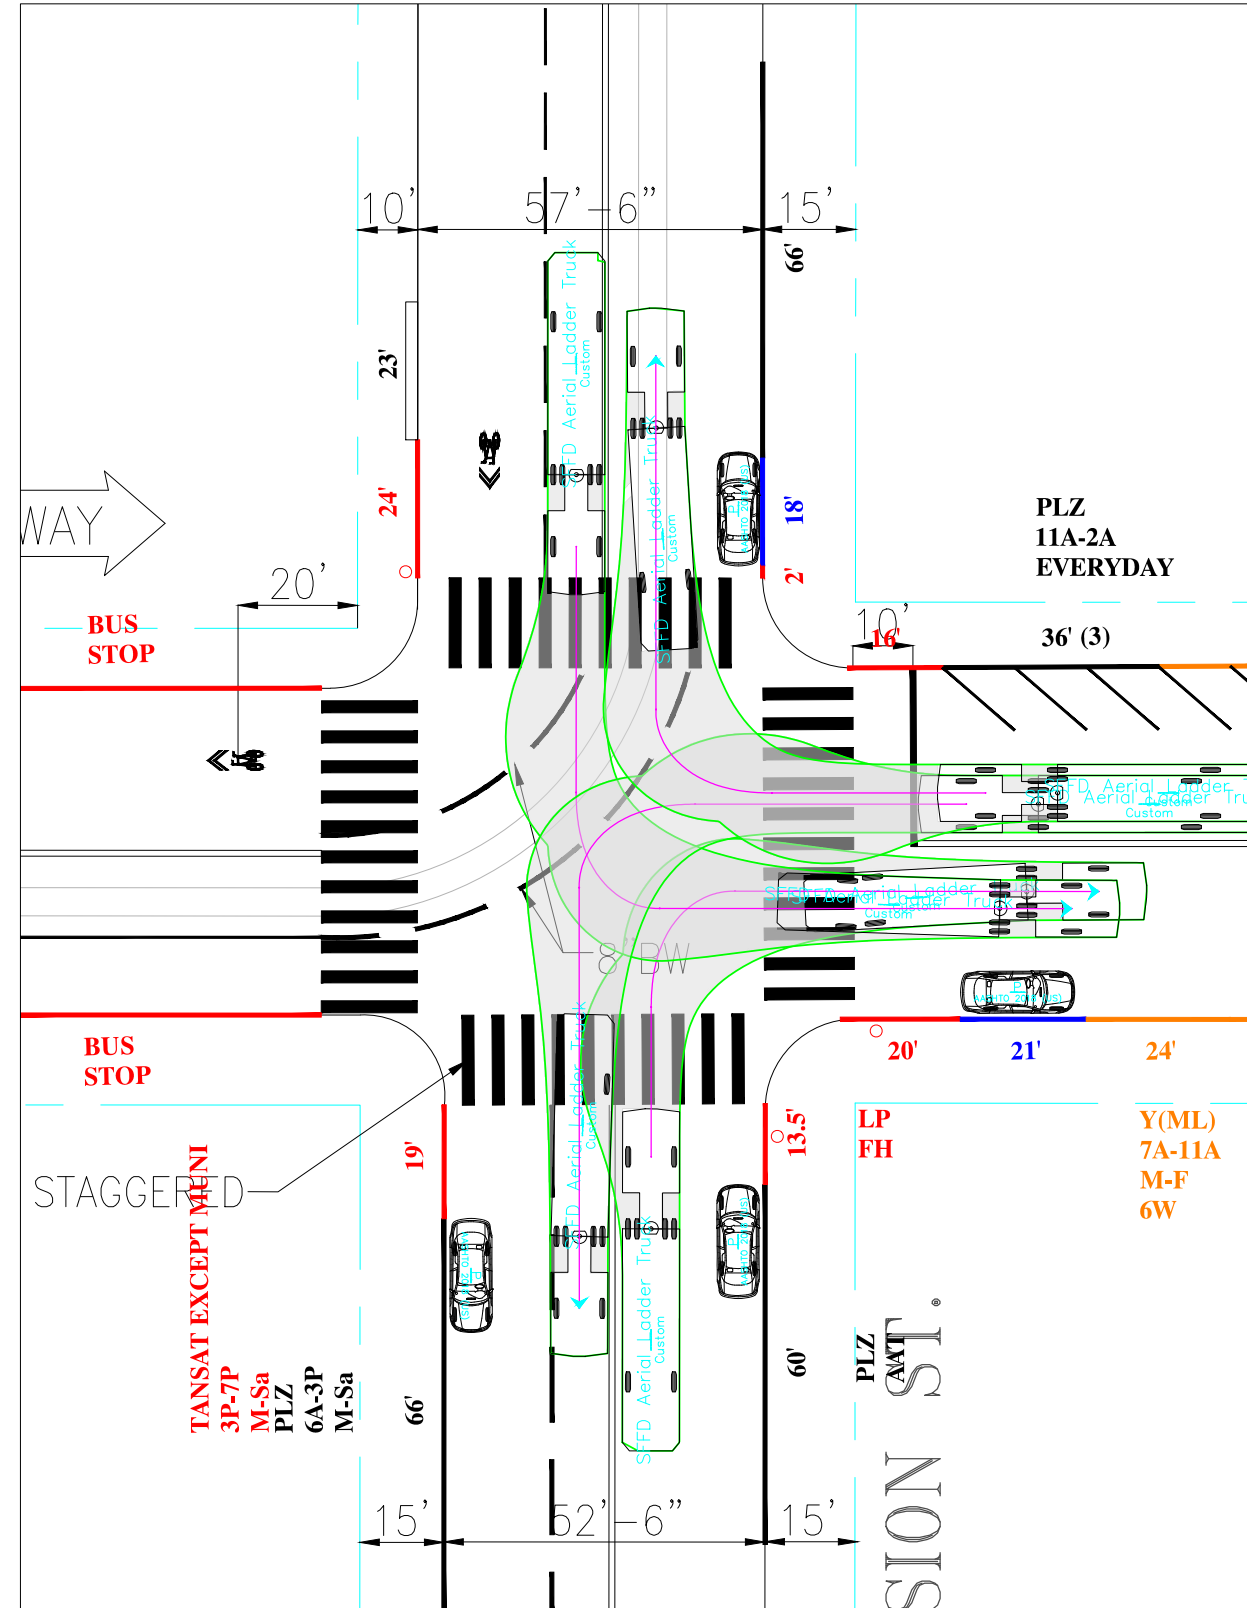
10'
57'-6"
15'
66'
23'
24'
18'
2'
WAY
PLZ
11A-2A
EVERYDAY
20'
BUS
STOP
10'
16'
36' (3)
SFFD Aerial Ladder Truck
Custom
8' BW
BUS
STOP
20'
21'
24'
LP
FH
Y(ML)
7A-11A
M-F
6W
STAGGERED
MUNI
19'
13.5'
TANSAT EXCEPT
3P-7P
M-Sa
PLZ
6A-3P
M-Sa
66'
60'
PLZ
AAT
SION ST.
15'
52'-6"
15'